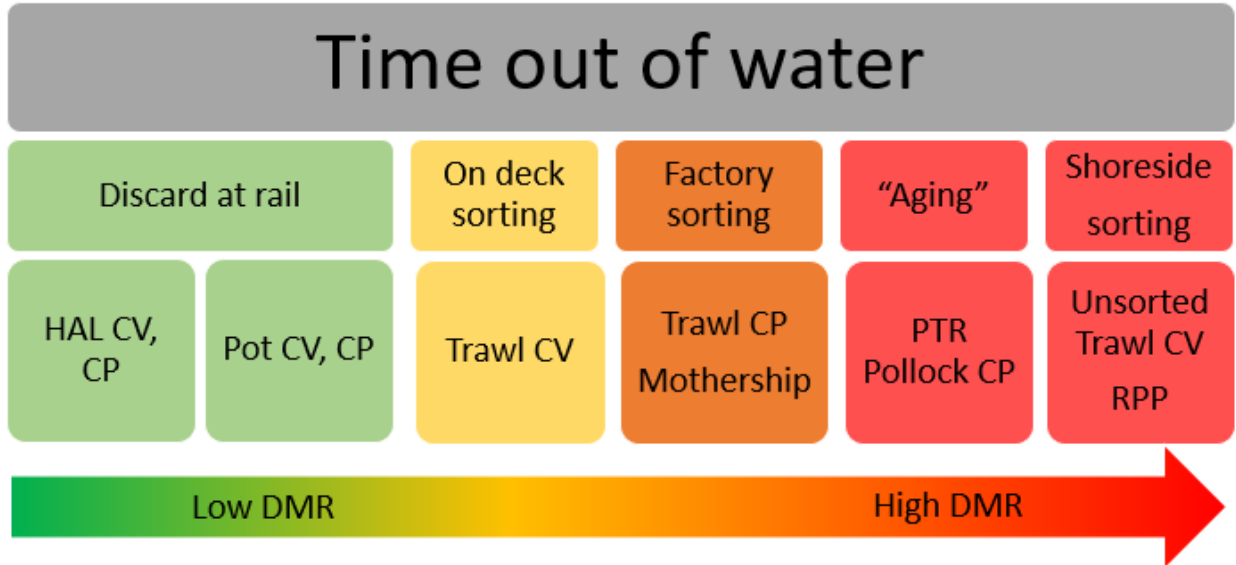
Time out of water

Discard at rail

On deck sorting

Factory sorting

“Aging”

Shoreside sorting

HAL CV, CP

Pot CV, CP

Trawl CV

Trawl CP

Mothership

PTR Pollock CP

Unsorted Trawl CV

RPP

Low DMR

High DMR